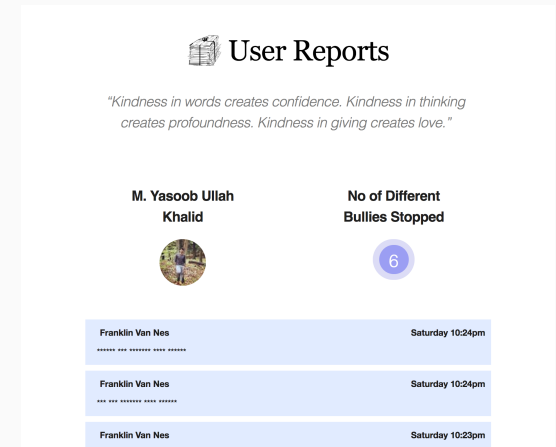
User Reports

“Kindness in words creates confidence. Kindness in thinking creates profoundness. Kindness in giving creates love.”

M. Yasoob Ullah Khalid

No of Different Bullies Stopped

6

Franklin Van Nes
Saturday 10:24pm
****** *** ******* **** ******

Franklin Van Nes
Saturday 10:24pm
*** *** ******* **** ******

Franklin Van Nes
Saturday 10:23pm